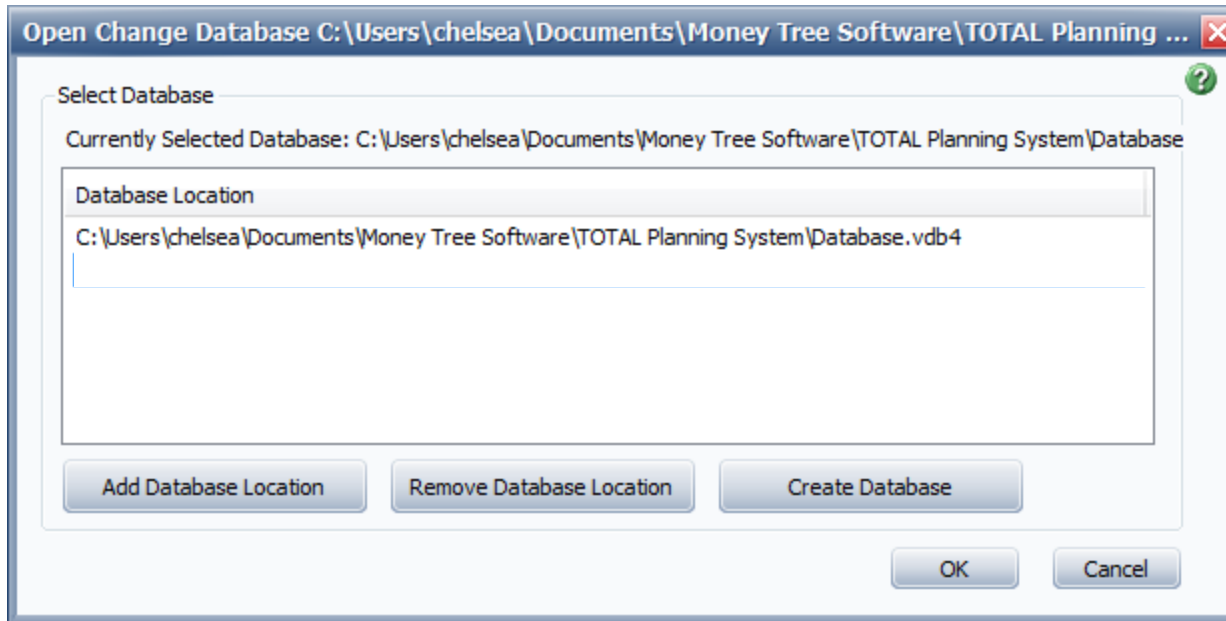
Open Change Database C:\Users\chelsea\Documents\Money Tree Software\TOTAL Planning ...

Select Database

Currently Selected Database: C:\Users\chelsea\Documents\Money Tree Software\TOTAL Planning System\Database

| Database Location |
|---|
| C:\Users\chelsea\Documents\Money Tree Software\TOTAL Planning System\Database.vdb4 |

Add Database Location

Remove Database Location

Create Database

OK

Cancel